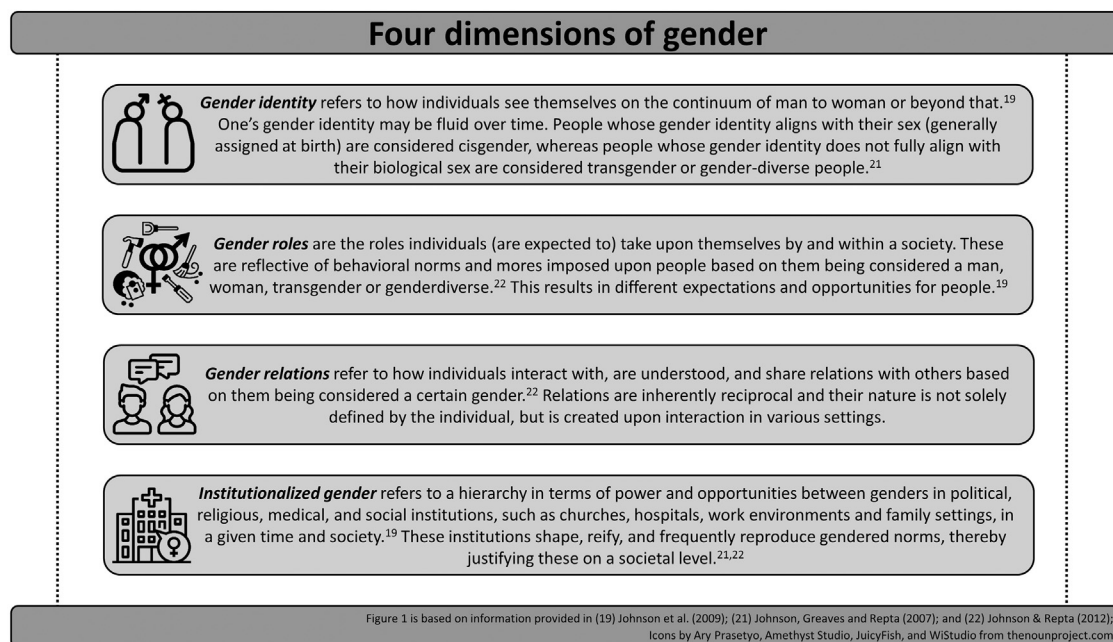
Four dimensions of gender

*Gender identity* refers to how individuals see themselves on the continuum of man to woman or beyond that.$^{19}$ One's gender identity may be fluid over time. People whose gender identity aligns with their sex (generally assigned at birth) are considered cisgender, whereas people whose gender identity does not fully align with their biological sex are considered transgender or gender-diverse people.$^{21}$

*Gender roles* are the roles individuals (are expected to) take upon themselves by and within a society. These are reflective of behavioral norms and mores imposed upon people based on them being considered a man, woman, transgender or genderdiverse.$^{22}$ This results in different expectations and opportunities for people.$^{19}$

*Gender relations* refer to how individuals interact with, are understood, and share relations with others based on them being considered a certain gender.$^{22}$ Relations are inherently reciprocal and their nature is not solely defined by the individual, but is created upon interaction in various settings.

*Institutionalized gender* refers to a hierarchy in terms of power and opportunities between genders in political, religious, medical, and social institutions, such as churches, hospitals, work environments and family settings, in a given time and society.$^{19}$ These institutions shape, reify, and frequently reproduce gendered norms, thereby justifying these on a societal level.$^{21,22}$

Figure 1 is based on information provided in (19) Johnson et al. (2009); (21) Johnson, Greaves and Repta (2007); and (22) Johnson & Repta (2012); Icons by Ary Prasetyo, Amethyst Studio, JuicyFish, and WiStudio from thenounproject.com